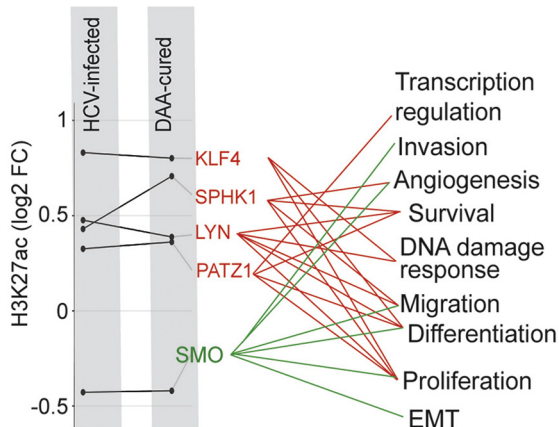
HCV-infected

DAA-cured

H3K27ac (log2 FC)

1

0.5

0

-0.5

KLF4

SPHK1

LYN

PATZ1

SMO

Transcription regulation

Invasion

Angiogenesis

Survival

DNA damage response

Migration

Differentiation

Proliferation

EMT